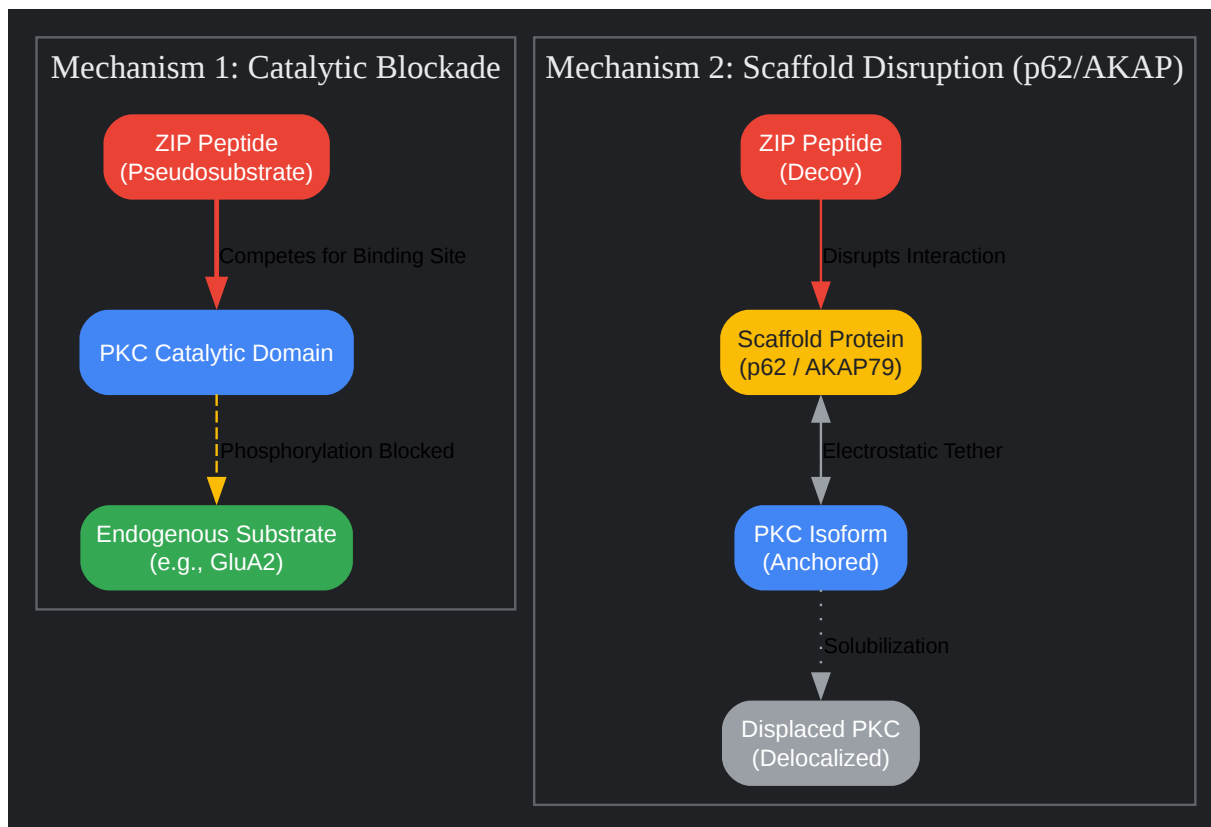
Mechanism 1: Catalytic Blockade

ZIP Peptide
(Pseudosubstrate)

Competes for Binding Site

PKC Catalytic Domain

Phosphorylation Blocked

Endogenous Substrate
(e.g., GluA2)

Mechanism 2: Scaffold Disruption (p62/AKAP)

ZIP Peptide
(Decoy)

Disrupts Interaction

Scaffold Protein
(p62 / AKAP79)

Electrostatic Tether

PKC Isoform
(Anchored)

Solubilization

Displaced PKC
(Delocalized)